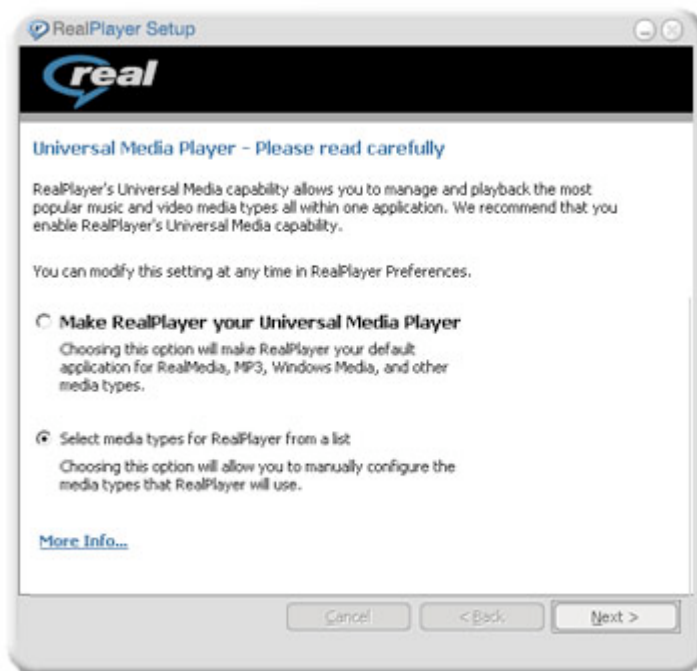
RealPlayer Setup

real

Universal Media Player - Please read carefully

RealPlayer's Universal Media capability allows you to manage and playback the most popular music and video media types all within one application. We recommend that you enable RealPlayer's Universal Media capability.

You can modify this setting at any time in RealPlayer Preferences.

Make RealPlayer your Universal Media Player

Choosing this option will make RealPlayer your default application for RealMedia, MP3, Windows Media, and other media types.

Select media types for RealPlayer from a list

Choosing this option will allow you to manually configure the media types that RealPlayer will use.

More Info...

Cancel

< Back

Next >